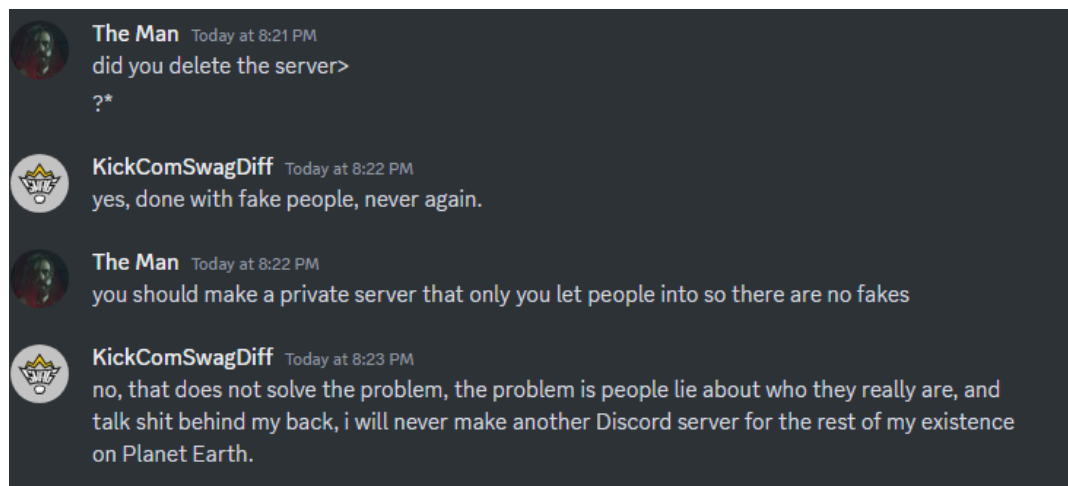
The Man Today at 8:21 PM
did you delete the server>
?*

KickComSwagDiff Today at 8:22 PM
yes, done with fake people, never again.

The Man Today at 8:22 PM
you should make a private server that only you let people into so there are no fakes

KickComSwagDiff Today at 8:23 PM
no, that does not solve the problem, the problem is people lie about who they really are, and talk shit behind my back, i will never make another Discord server for the rest of my existence on Planet Earth.